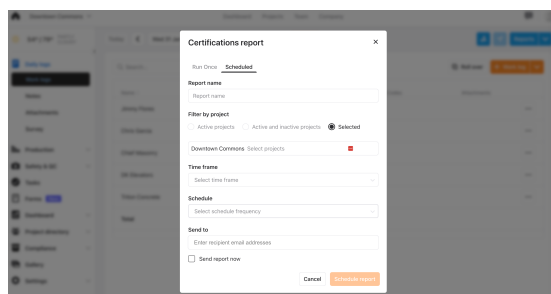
Certifications report

Run Once Scheduled

Report name

Report name

Filter by project

Active projects Active and inactive projects Selected

Downtown Commons Select projects

Time frame

Select time frame

Schedule

Select schedule frequency

Send to

Enter recipient email addresses

Send report now

Cancel Schedule report